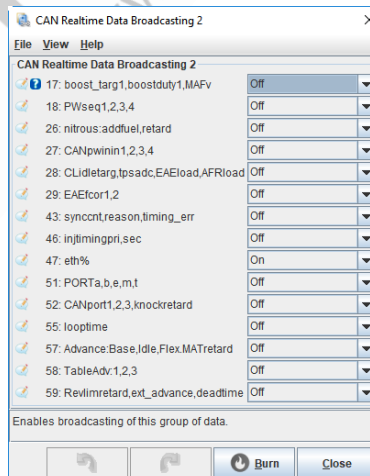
CAN Realtime Data Broadcasting 2

File View Help

CAN Realtime Data Broadcasting 2

| | |
|---|---|
| 17: boost_targ1,boostduty1,MAFv | Off |
| 18: PWseq1,2,3,4 | Off |
| 26: nitrous:addfuel,retard | Off |
| 27: CANpwinin1,2,3,4 | Off |
| 28: CLidletarg,tpsadc,EAEload,AFRload | Off |
| 29: EAEfcor1,2 | Off |
| 43: synccnt,reason,timing_err | Off |
| 46: injtimingpri,sec | Off |
| 47: eth% | On |
| 51: PORTa,b,e,m,t | Off |
| 52: CANport1,2,3,knockretard | Off |
| 55: looptime | Off |
| 57: Advance:Base,Idle,Flex.MATretard | Off |
| 58: TableAdv:1,2,3 | Off |
| 59: Revlimretard,ext_advance,deadtime | Off |

Enables broadcasting of this group of data.

Burn Close